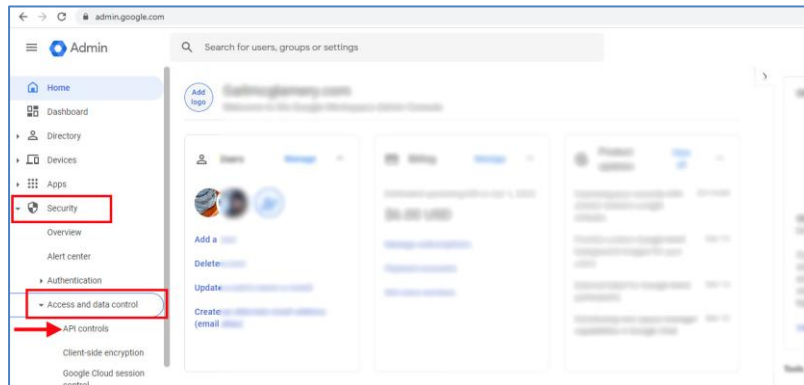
admin.google.com

Admin

Search for users, groups or settings

Home
Dashboard
Directory
Devices
Apps
Security
Overview
Alert center
Authentication
Access and data control
API controls
Client-side encryption
Google Cloud session control

Add logo

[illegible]

Add a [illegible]
Delete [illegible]
Update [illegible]
Create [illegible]
(email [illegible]